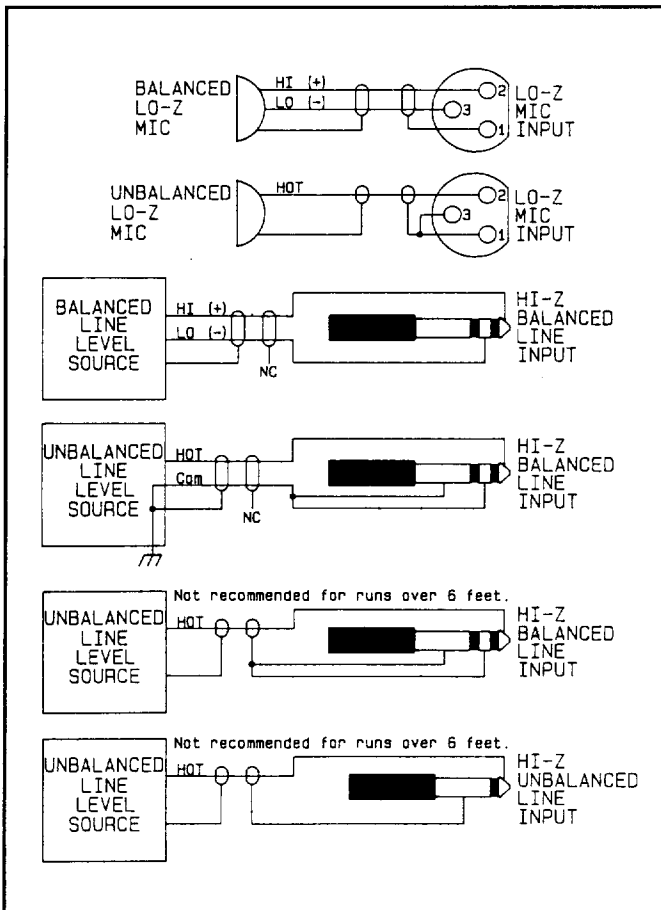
BALANCED LO-Z MIC
HI (+)
LO (-)
2
3
1
LO-Z MIC INPUT

UNBALANCED LO-Z MIC
HOT
2
3
1
LO-Z MIC INPUT

BALANCED LINE LEVEL SOURCE
HI (+)
LO (-)
NC
HI-Z BALANCED LINE INPUT

UNBALANCED LINE LEVEL SOURCE
HOT
Com
NC
HI-Z BALANCED LINE INPUT

Not recommended for runs over 6 feet.
UNBALANCED LINE LEVEL SOURCE
HOT
HI-Z BALANCED LINE INPUT

Not recommended for runs over 6 feet.
UNBALANCED LINE LEVEL SOURCE
HOT
HI-Z UNBALANCED LINE INPUT